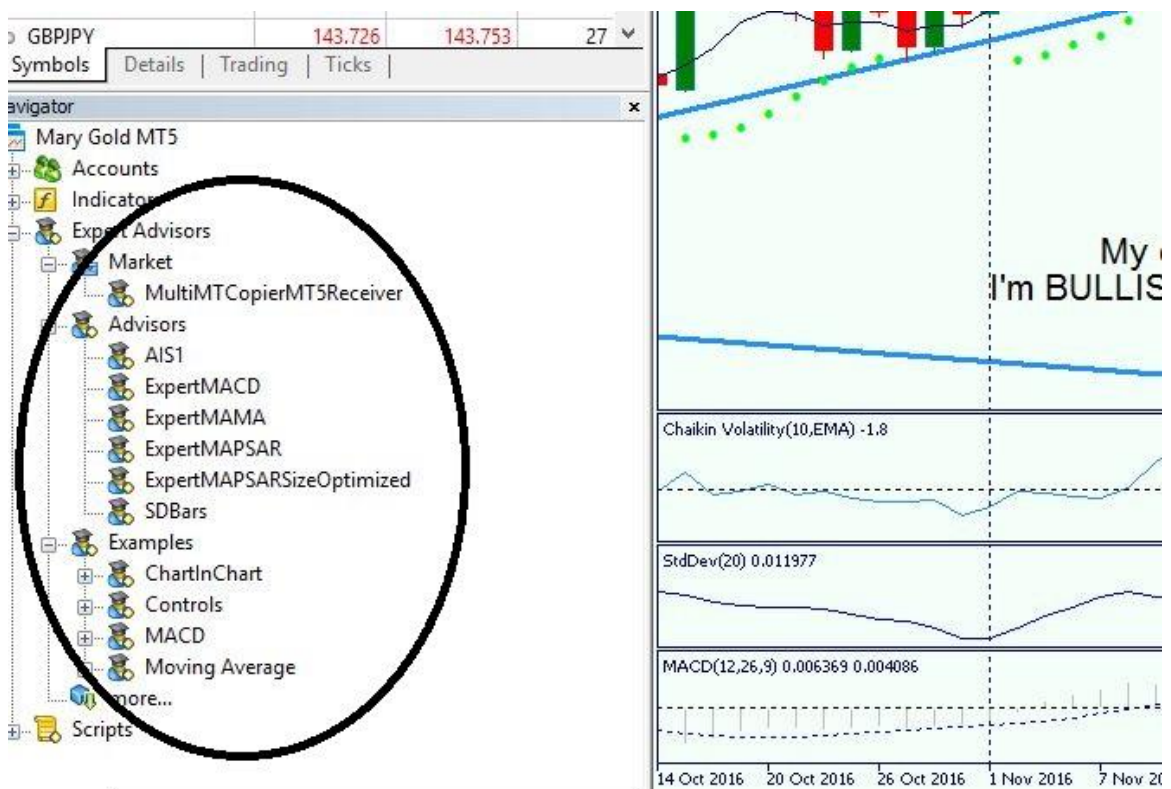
GBPJPY 143.726 143.753 27

Symbols | Details | Trading | Ticks |

avigator

Mary Gold MT5

Accounts

Indicator

Expe t Advisors

Market

MultiMTCopierMT5Receiver

Advisors

AIS1

ExpertMACD

ExpertMAMA

ExpertMAPSAR

ExpertMAPSARSizeOptimized

SDBars

Examples

ChartInChart

Controls

MACD

Moving Average

more...

Scripts

My

I'm BULLIS

Chaikin Volatility(10,EMA) -1.8

StdDev(20) 0.011977

MACD(12,26,9) 0.006369 0.004086

14 Oct 2016 20 Oct 2016 26 Oct 2016 1 Nov 2016 7 Nov 20